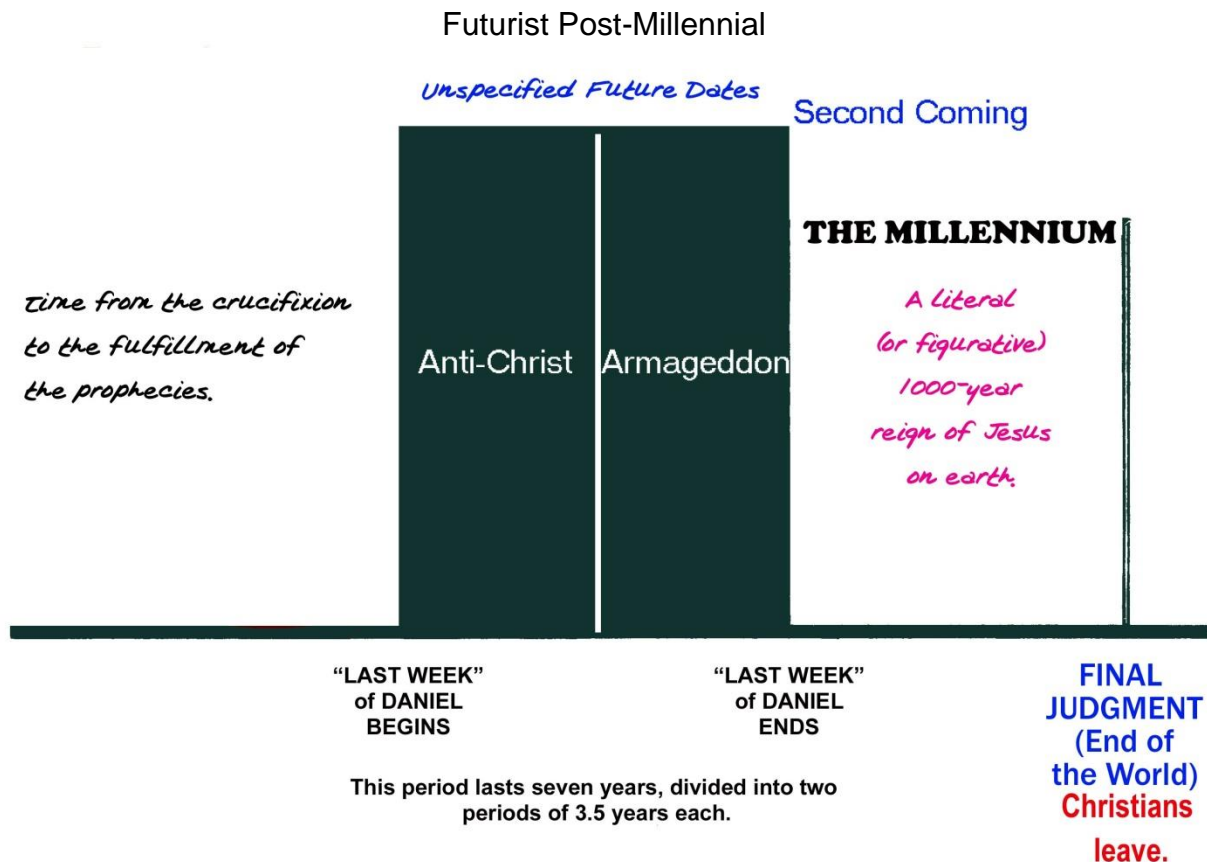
Futurist Post-Millennial

Unspecified Future Dates

Second Coming

THE MILLENNIUM

time from the crucifixion to the fulfillment of the prophecies.

Anti-Christ

Armageddon

A literal (or figurative) 1000-year reign of Jesus on earth.

"LAST WEEK" of DANIEL BEGINS

"LAST WEEK" of DANIEL ENDS

FINAL JUDGMENT (End of the World)

Christians leave.

This period lasts seven years, divided into two periods of 3.5 years each.